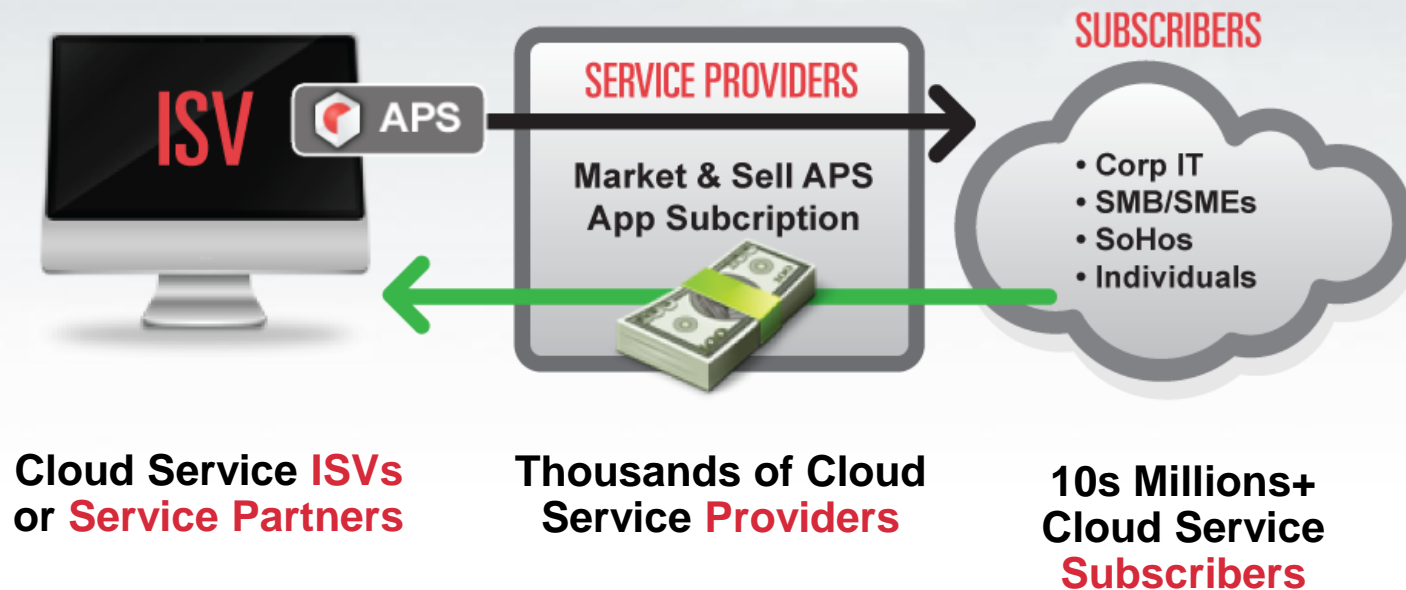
ISV

APS

SERVICE PROVIDERS

Market & Sell APS App Subcription

SUBSCRIBERS

• Corp IT
• SMB/SMEs
• SoHos
• Individuals

Cloud Service ISVs or Service Partners

Thousands of Cloud Service Providers

10s Millions+ Cloud Service Subscribers